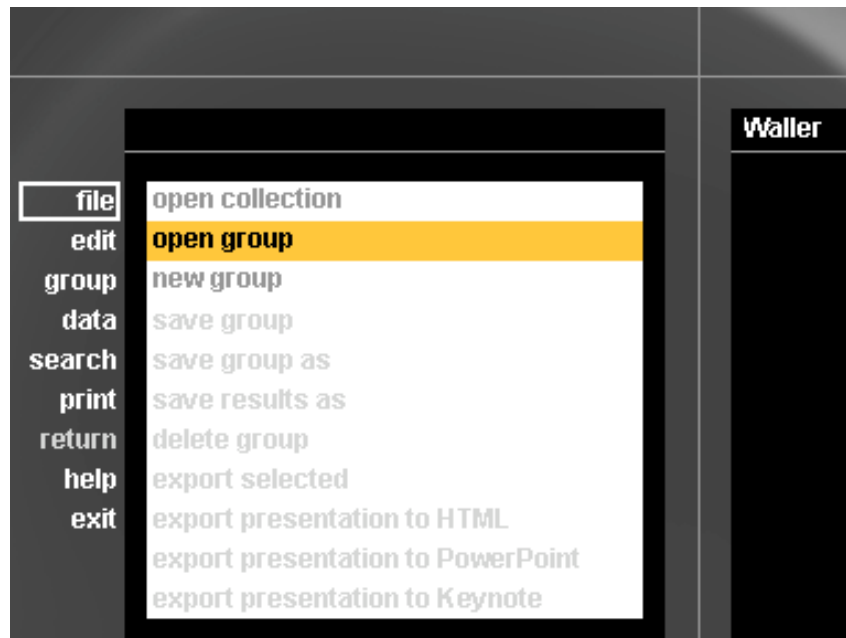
Waller

file
edit
group
data
search
print
return
help
exit

open collection
open group
new group
save group
save group as
save results as
delete group
export selected
export presentation to HTML
export presentation to PowerPoint
export presentation to Keynote